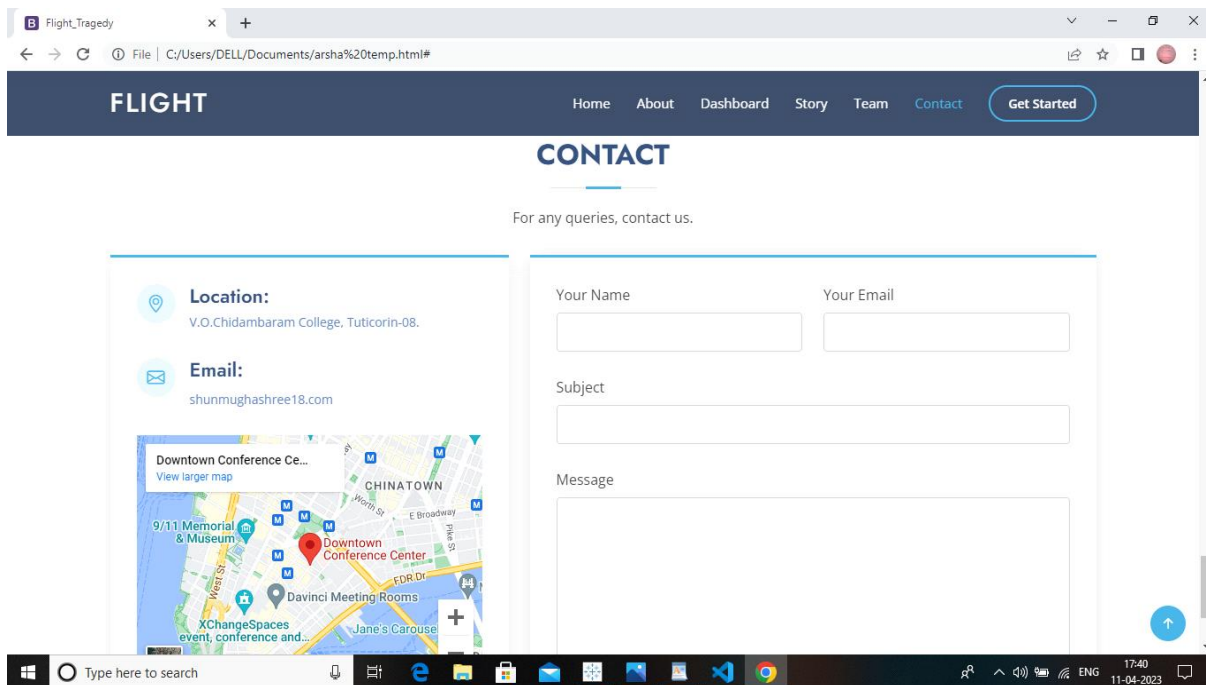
B Flight_Tragedy × +

File | C:/Users/DELL/Documents/arsha%20temp.html#

FLIGHT

Home About Dashboard Story Team Contact Get Started

CONTACT

For any queries, contact us.

Location:
V.O.Chidambaram College, Tuticorin-08.

Email:
shunmughashree18.com

Downtown Conference Ce...
View larger map

CHINATOWN
Worth St
E Broadway
Pike St
9/11 Memorial & Museum
Downtown Conference Center
FDR Dr
West St
Davinci Meeting Rooms
XChangeSpaces event, conference and...
Jane's Carousel

Your Name

Your Email

Subject

Message

Type here to search

ENG 17:40 11-04-2023